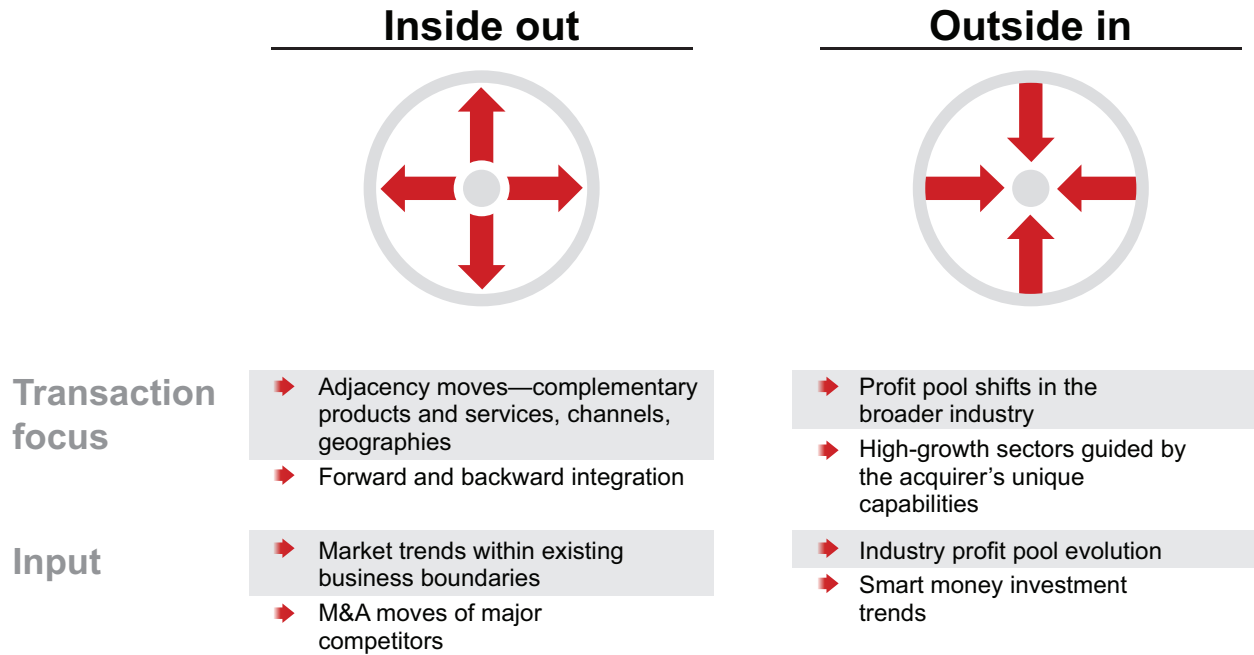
| | Inside out | Outside in |
|---|---|---|
| Transaction focus | Adjacency moves—complementary products and services, channels, geographies; Forward and backward integration | Profit pool shifts in the broader industry; High-growth sectors guided by the acquirer's unique capabilities |
| Input | Market trends within existing business boundaries; M&A moves of major competitors | Industry profit pool evolution; Smart money investment trends |